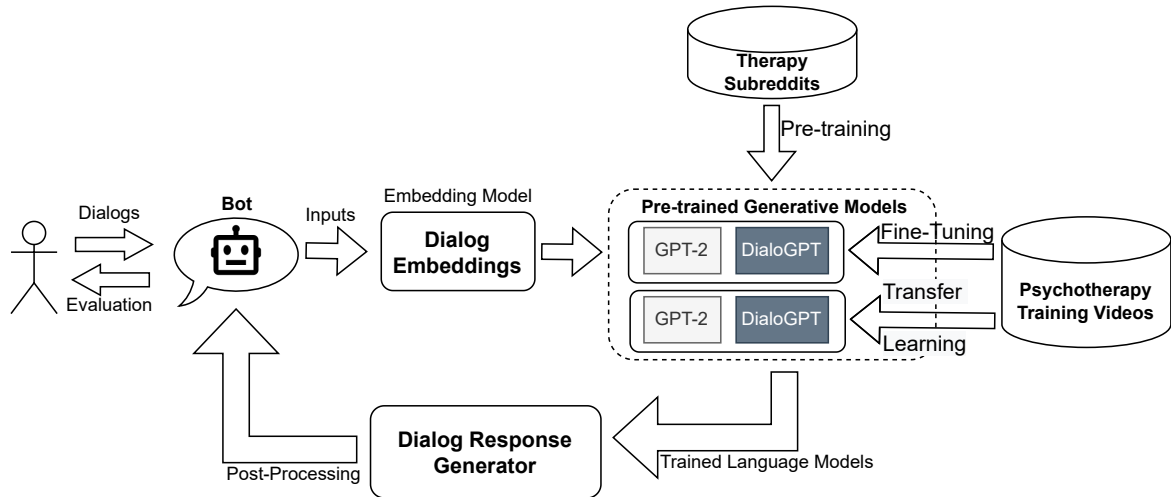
Therapy Subreddits

Pre-training

Dialogs

Evaluation

Bot

Inputs

Embedding Model

Dialog Embeddings

Pre-trained Generative Models

GPT-2

DialoGPT

Fine-Tuning

GPT-2

DialoGPT

Transfer

Learning

Psychotherapy Training Videos

Dialog Response Generator

Post-Processing

Trained Language Models